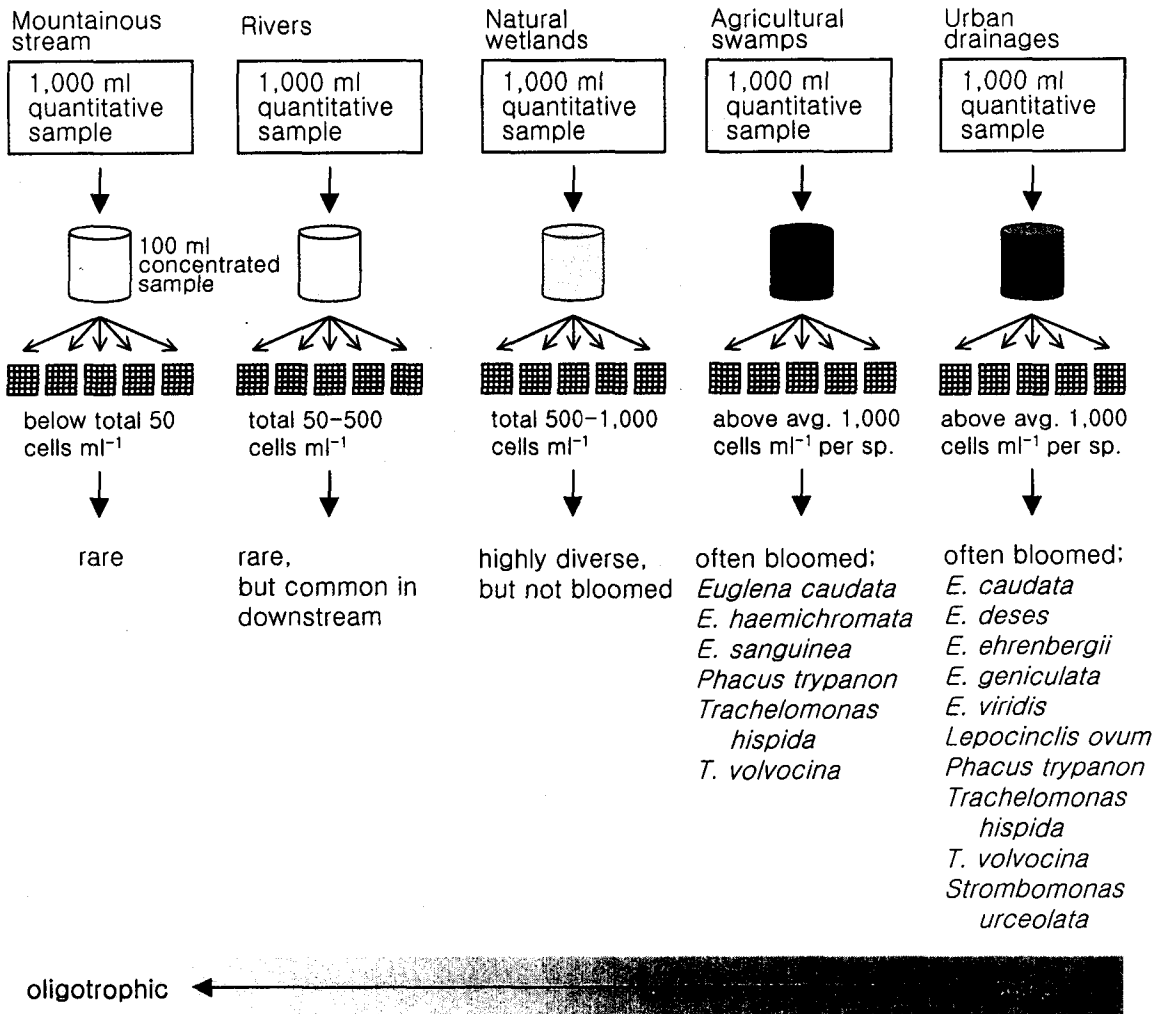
Mountainous stream

1,000 ml quantitative sample

100 ml concentrated sample

below total 50 cells ml$^{-1}$

rare

Rivers

1,000 ml quantitative sample

total 50–500 cells ml$^{-1}$

rare, but common in downstream

Natural wetlands

1,000 ml quantitative sample

total 500–1,000 cells ml$^{-1}$

highly diverse, but not bloomed

Agricultural swamps

1,000 ml quantitative sample

above avg. 1,000 cells ml$^{-1}$ per sp.

often bloomed; *Euglena caudata* *E. haemichromata* *E. sanguinea* *Phacus trypanon* *Trachelomonas hispida* *T. volvocina*

Urban drainages

1,000 ml quantitative sample

above avg. 1,000 cells ml$^{-1}$ per sp.

often bloomed; *E. caudata* *E. deses* *E. ehrenbergii* *E. geniculata* *E. viridis* *Lepocinclis ovum* *Phacus trypanon* *Trachelomonas hispida* *T. volvocina* *Strombomonas urceolata*

oligotrophic